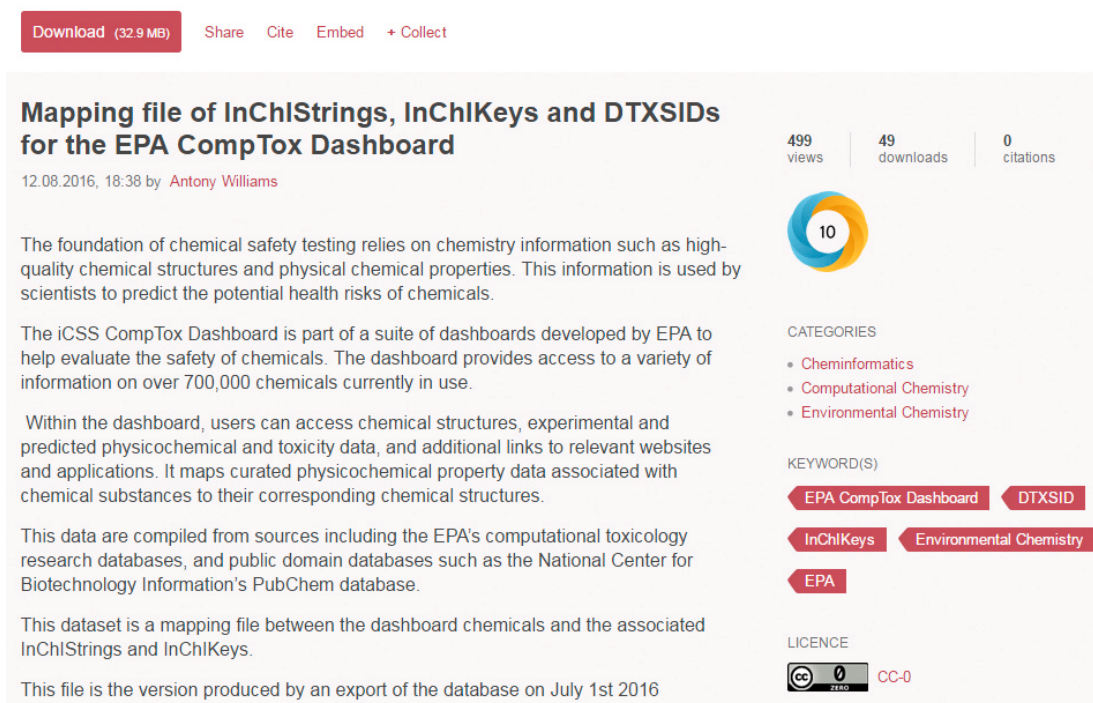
Download (32.9 MB) Share Cite Embed + Collect

Mapping file of InChIStrings, InChIKeys and DTXSIDs for the EPA CompTox Dashboard

12.08.2016, 18:38 by Antony Williams

The foundation of chemical safety testing relies on chemistry information such as high-quality chemical structures and physical chemical properties. This information is used by scientists to predict the potential health risks of chemicals.

The iCSS CompTox Dashboard is part of a suite of dashboards developed by EPA to help evaluate the safety of chemicals. The dashboard provides access to a variety of information on over 700,000 chemicals currently in use.

Within the dashboard, users can access chemical structures, experimental and predicted physicochemical and toxicity data, and additional links to relevant websites and applications. It maps curated physicochemical property data associated with chemical substances to their corresponding chemical structures.

This data are compiled from sources including the EPA's computational toxicology research databases, and public domain databases such as the National Center for Biotechnology Information's PubChem database.

This dataset is a mapping file between the dashboard chemicals and the associated InChIStrings and InChIKeys.

This file is the version produced by an export of the database on July 1st 2016

499 views
49 downloads
0 citations

10

CATEGORIES
Cheminformatics
Computational Chemistry
Environmental Chemistry

KEYWORD(S)
EPA CompTox Dashboard
DTXSID
InChIKeys
Environmental Chemistry
EPA

LICENCE
CC 0 ZERO
CC-0